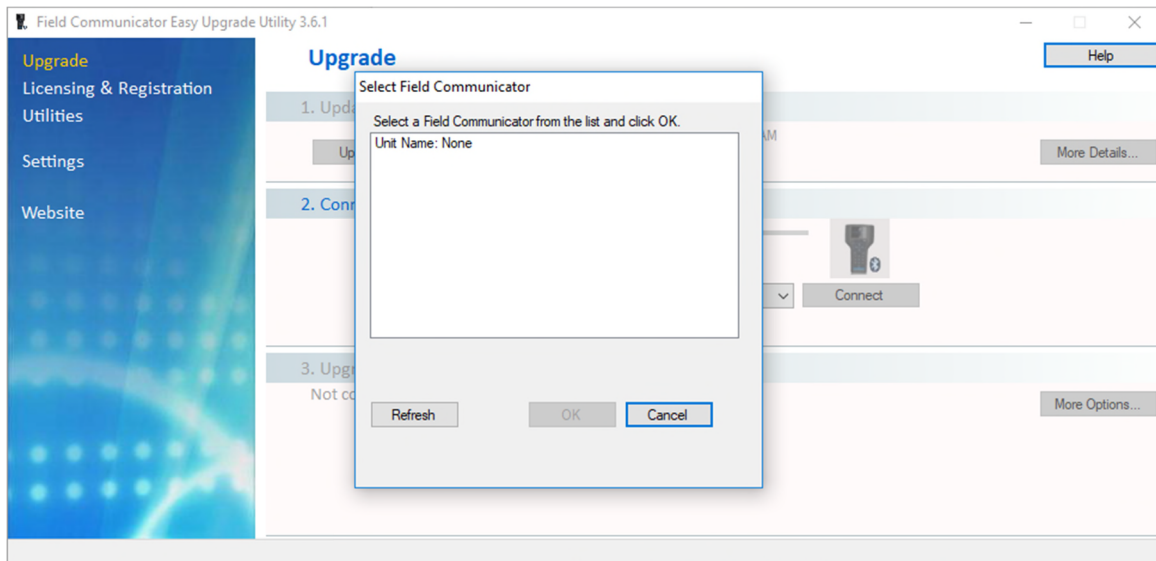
Field Communicator Easy Upgrade Utility 3.6.1

Upgrade
Licensing & Registration
Utilities
Settings
Website

Upgrade

Help

1. Upda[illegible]

Up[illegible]

AM

More Details...

2. Conn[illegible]

Connect

3. Upgr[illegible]
Not co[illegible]

More Options...

Select Field Communicator

Select a Field Communicator from the list and click OK.

Unit Name: None

Refresh

OK

Cancel